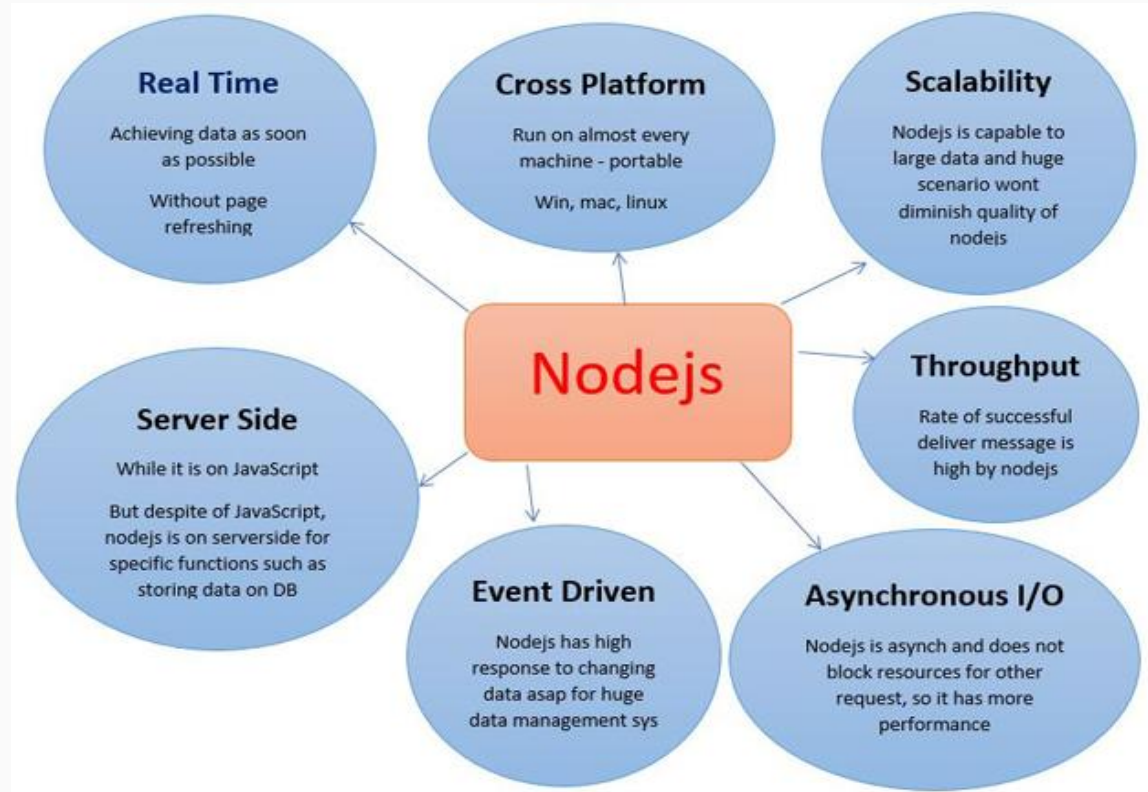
Real Time

Achieving data as soon as possible

Without page refreshing

Cross Platform

Run on almost every machine - portable

Win, mac, linux

Scalability

Nodejs is capable to large data and huge scenario wont diminish quality of nodejs

Nodejs

Throughput

Rate of successful deliver message is high by nodejs

Server Side

While it is on JavaScript

But despite of JavaScript, nodejs is on serverside for specific functions such as storing data on DB

Event Driven

Nodejs has high response to changing data asap for huge data management sys

Asynchronous I/O

Nodejs is asynch and does not block resources for other request, so it has more performance